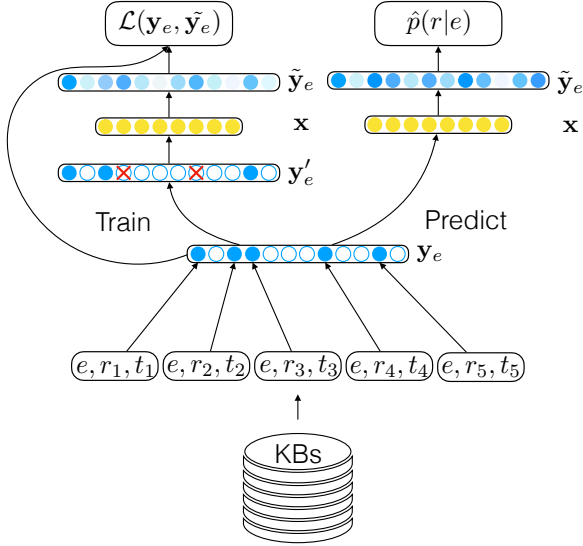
$\mathcal{L}(\mathbf{y}_e, \tilde{\mathbf{y}}_e)$

$\hat{p}(r|e)$

$\tilde{\mathbf{y}}_e$

$\tilde{\mathbf{y}}_e$

$\mathbf{x}$

$\mathbf{x}$

$\mathbf{y}'_e$

Train

Predict

$\mathbf{y}_e$

$(e, r_1, t_1)$ $(e, r_2, t_2)$ $(e, r_3, t_3)$ $(e, r_4, t_4)$ $(e, r_5, t_5)$

KBs